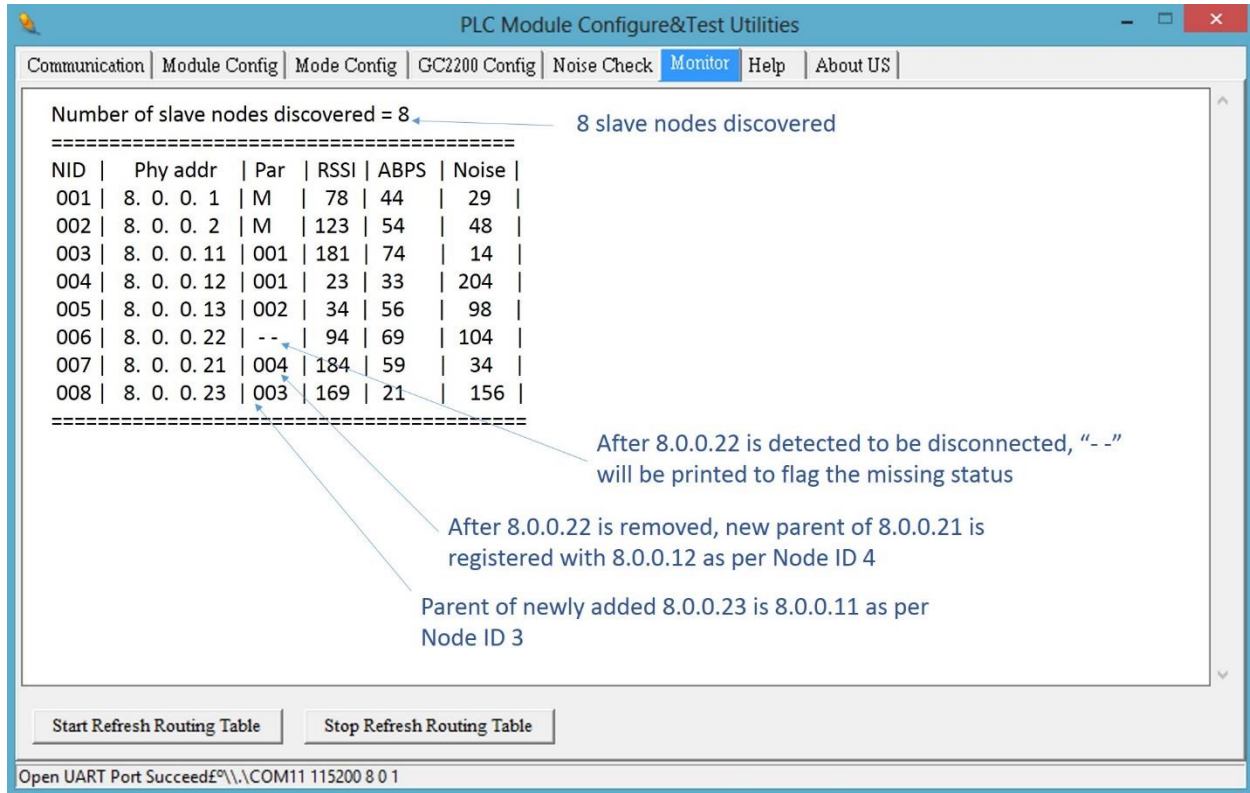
PLC Module Configure&Test Utilities

Communication | Module Config | Mode Config | GC2200 Config | Noise Check | Monitor | Help | About US |

Number of slave nodes discovered = 8

8 slave nodes discovered

========================================

| NID | Phy addr | Par | RSSI | ABPS | Noise |
|---|---|---|---|---|---|
| 001 | 8. 0. 0. 1 | M | 78 | 44 | 29 |
| 002 | 8. 0. 0. 2 | M | 123 | 54 | 48 |
| 003 | 8. 0. 0. 11 | 001 | 181 | 74 | 14 |
| 004 | 8. 0. 0. 12 | 001 | 23 | 33 | 204 |
| 005 | 8. 0. 0. 13 | 002 | 34 | 56 | 98 |
| 006 | 8. 0. 0. 22 | - - | 94 | 69 | 104 |
| 007 | 8. 0. 0. 21 | 004 | 184 | 59 | 34 |
| 008 | 8. 0. 0. 23 | 003 | 169 | 21 | 156 |

========================================

After 8.0.0.22 is detected to be disconnected, “- -” will be printed to flag the missing status

After 8.0.0.22 is removed, new parent of 8.0.0.21 is registered with 8.0.0.12 as per Node ID 4

Parent of newly added 8.0.0.23 is 8.0.0.11 as per Node ID 3

Start Refresh Routing Table

Stop Refresh Routing Table

Open UART Port Succeed£º\\.\COM11 115200 8 0 1